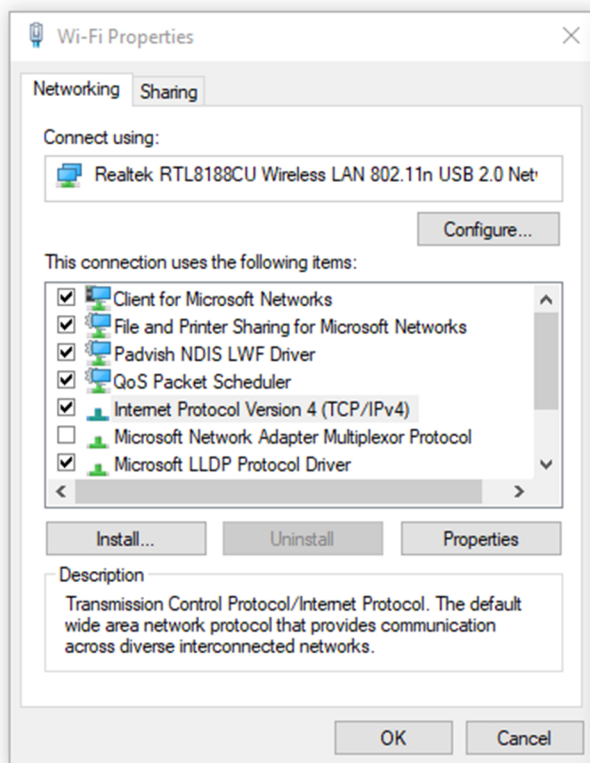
Wi-Fi Properties

Networking
Sharing

Connect using:

Realtek RTL8188CU Wireless LAN 802.11n USB 2.0 Net

Configure...

This connection uses the following items:

Client for Microsoft Networks
File and Printer Sharing for Microsoft Networks
Padvish NDIS LWF Driver
QoS Packet Scheduler
Internet Protocol Version 4 (TCP/IPv4)
Microsoft Network Adapter Multiplexor Protocol
Microsoft LLDP Protocol Driver

Install...
Uninstall
Properties

Description

Transmission Control Protocol/Internet Protocol. The default wide area network protocol that provides communication across diverse interconnected networks.

OK
Cancel